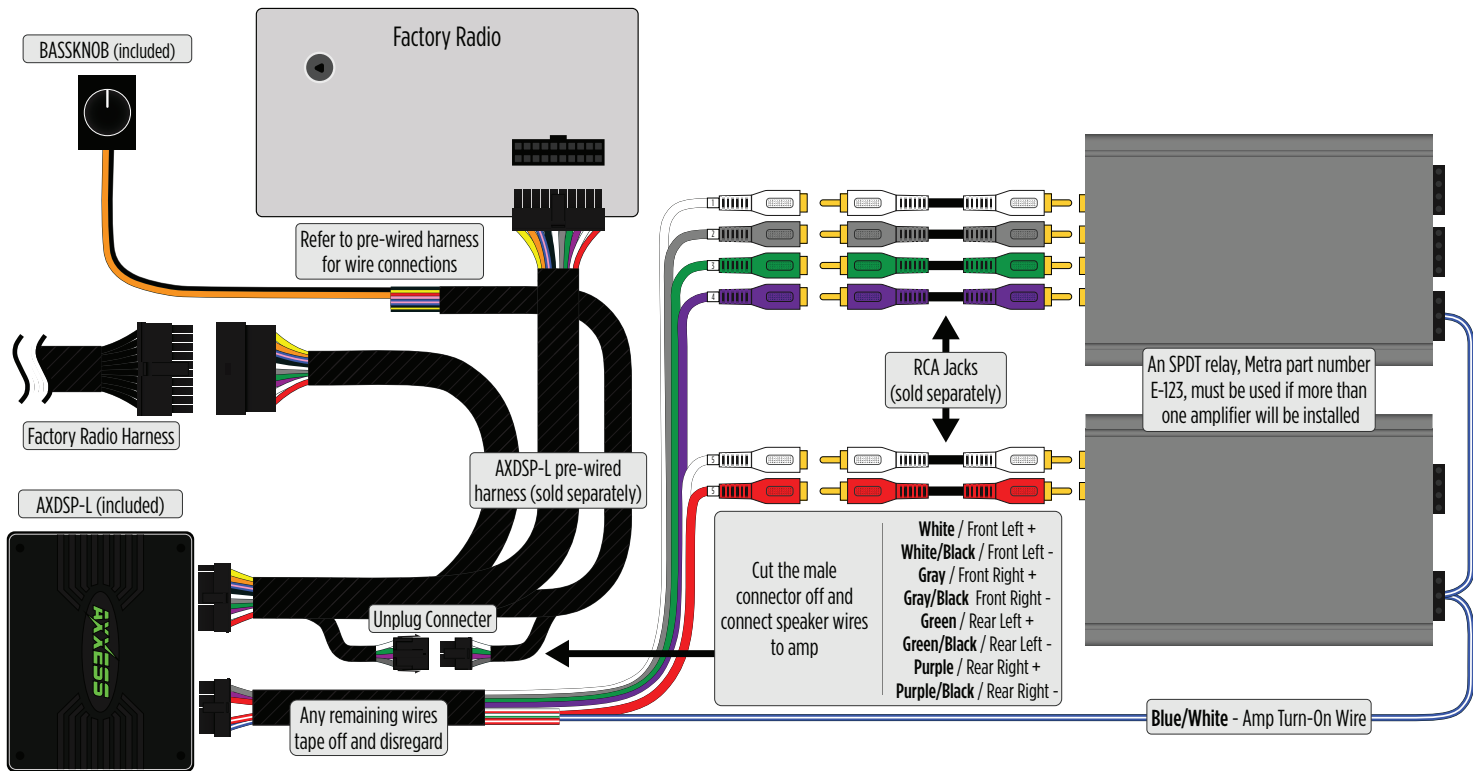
BASSKNOB (included)

Factory Radio

Refer to pre-wired harness for wire connections

Factory Radio Harness

AXDSP-L (included)

AXXESS

AXDSP-L pre-wired harness (sold separately)

Unplug Connecter

Any remaining wires tape off and disregard

1
2
3
4
5
6

RCA Jacks (sold separately)

An SPDT relay, Metra part number E-123, must be used if more than one amplifier will be installed

Cut the male connector off and connect speaker wires to amp

**White** / Front Left +
**White/Black** / Front Left -
**Gray** / Front Right +
**Gray/Black** Front Right -
**Green** / Rear Left +
**Green/Black** / Rear Left -
**Purple** / Rear Right +
**Purple/Black** / Rear Right -

**Blue/White** - Amp Turn-On Wire